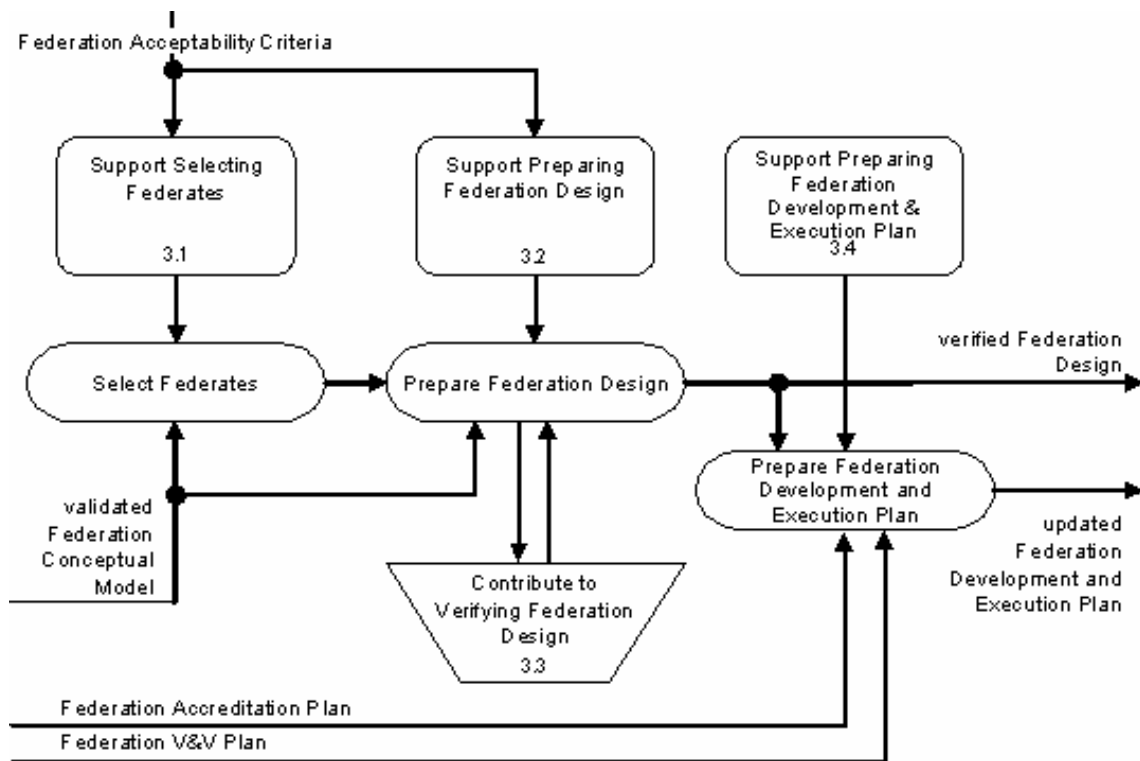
Federation Acceptability Criteria

Support Selecting Federates

3.1

Support Preparing Federation Design

3.2

Support Preparing Federation Development & Execution Plan

3.4

Select Federates

Prepare Federation Design

verified Federation Design

Prepare Federation Development and Execution Plan

validated Federation Conceptual Model

Contribute to Verifying Federation Design

3.3

updated Federation Development and Execution Plan

Federation Accreditation Plan

Federation V&V Plan